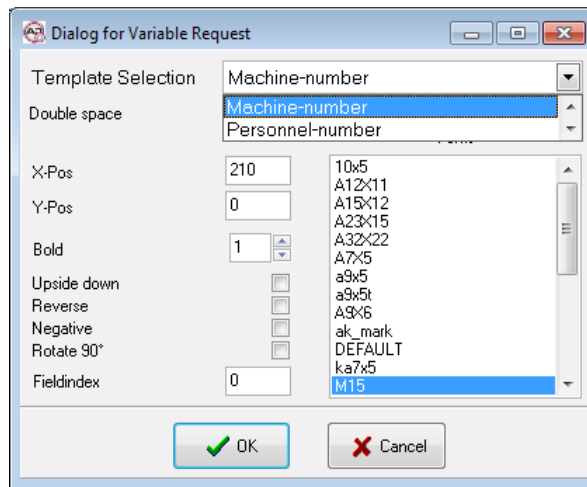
Dialog for Variable Request

Template Selection
Machine-number
Machine-number
Personnel-number
Double space

X-Pos 210
Y-Pos 0
Bold 1
Upside down
Reverse
Negative
Rotate 90°
Fieldindex 0

Font
10x5
A12X11
A15X12
A23X15
A32X22
A7X5
a9x5
a9x5t
A9X6
ak_mark
DEFAULT
ka7x5
M15

OK
Cancel